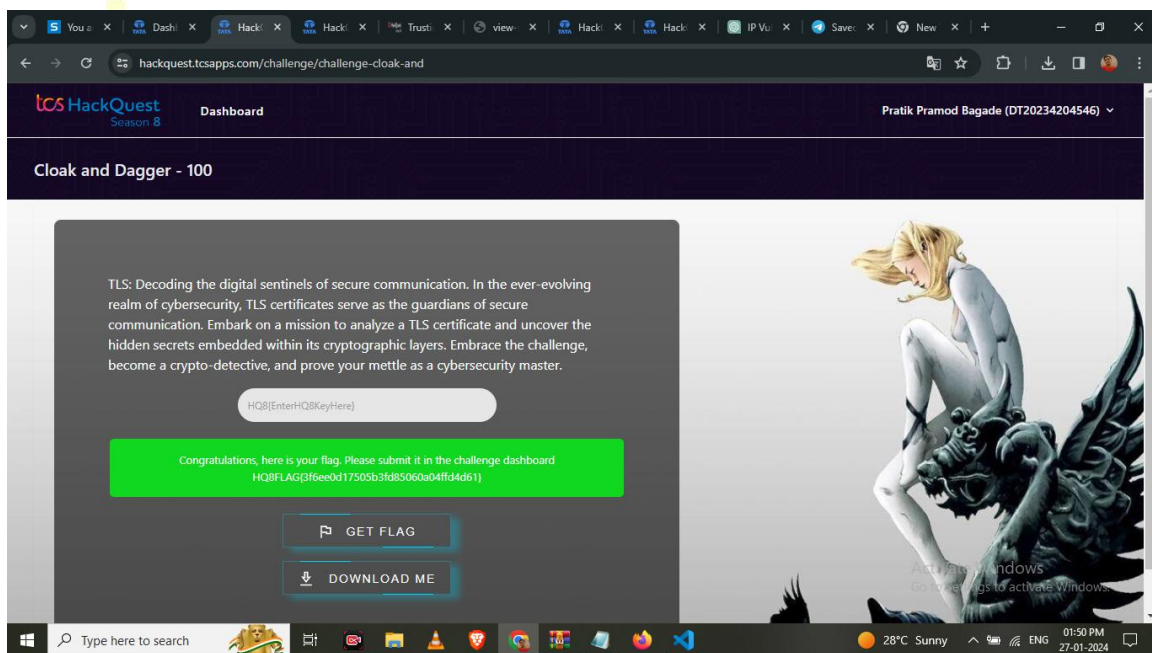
You a | Dash | Hack | Hack | Trust | view | Hack | Hack | IP Vu | Save | New | +

hackquest.tcsapps.com/challenge/challenge-cloak-and

tcs HackQuest Season 8

Dashboard

Pratik Pramod Bagade (DT20234204546)

Cloak and Dagger - 100

TLS: Decoding the digital sentinels of secure communication. In the ever-evolving realm of cybersecurity, TLS certificates serve as the guardians of secure communication. Embark on a mission to analyze a TLS certificate and uncover the hidden secrets embedded within its cryptographic layers. Embrace the challenge, become a crypto-detective, and prove your mettle as a cybersecurity master.

HQ8{EnterHQ8KeyHere}

Congratulations, here is your flag. Please submit it in the challenge dashboard HQ8FLAG{3f6ee0d17505b3fd85060a04ffd4d61}

GET FLAG

DOWNLOAD ME

Activate Windows
Go to Settings to activate Windows.

Type here to search

28°C Sunny ENG 01:50 PM 27-01-2024